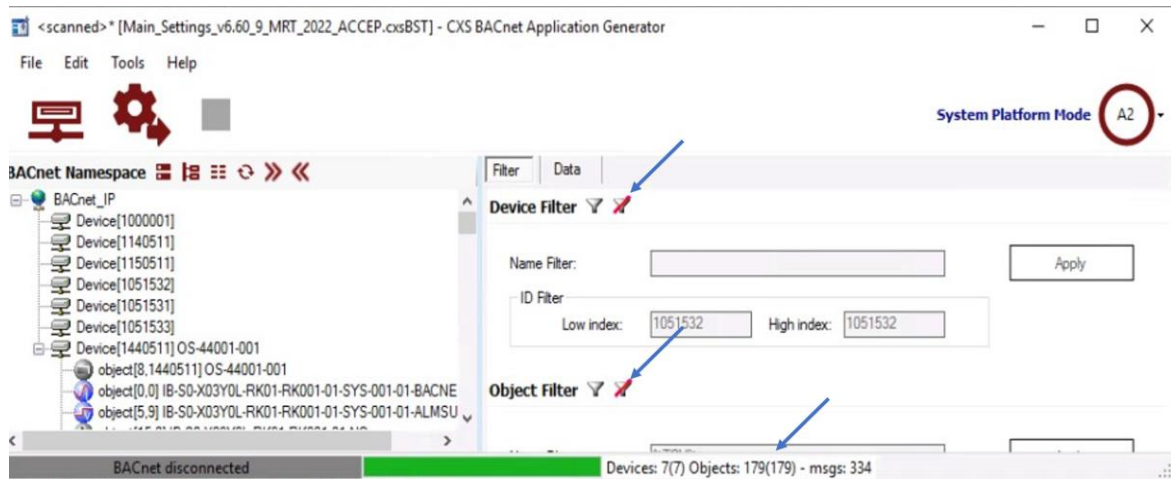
<scanned>* [Main_Settings_v6.60_9_MRT_2022_ACCEP.cxsBST] - CXS BACnet Application Generator

File Edit Tools Help

System Platform Mode A2

BACnet Namespace

BACnet_IP
Device[1000001]
Device[1140511]
Device[1150511]
Device[1051532]
Device[1051531]
Device[1051533]
Device[1440511] OS-44001-001
object[8,1440511] OS-44001-001
object[0,0] IB-S0-X03Y0L-RK01-RK001-01-SYS-001-01-BACNE
object[5,9] IB-S0-X03Y0L-RK01-RK001-01-SYS-001-01-ALMSU
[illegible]

Filter Data

Device Filter

Name Filter:
Apply

ID Filter
Low index: 1051532 High index: 1051532

Object Filter

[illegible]

BACnet disconnected Devices: 7(7) Objects: 179(179) - msgs: 334